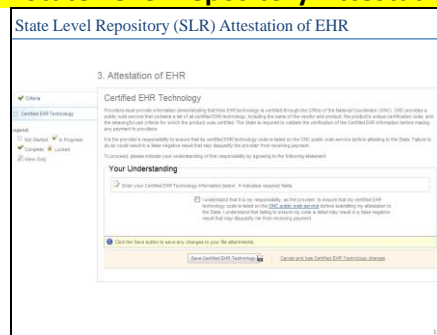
State Level Repository (SLR) Attestation of EHR

3. Attestation of EHR

Criteria

Certified EHR Technology

Legend

Not Started In Progress

Complete Locked

View Only

Certified EHR Technology

Providers must provide information demonstrating that their EHR technology is certified through the Office of the National Coordinator (ONC). ONC provides a public web service that contains a list of all certified EHR technology, including the name of the vendor and product, the product's unique certification code, and the meaningful use criteria for which the product was certified. The State is required to validate the certification of the Certified EHR information before making any payment to providers.

It is the provider's responsibility to ensure that the certified EHR technology code is listed on the ONC public web service before attesting to the State. Failure to do so could result in a false negative result that may disqualify the provider from receiving payment.

To proceed, please indicate your understanding of this responsibility by agreeing to the following statement:

Your Understanding

Enter your Certified EHR Technology information below. * indicates required fields.

I understand that it is my responsibility, as the provider, to ensure that my certified EHR technology code is listed on the ONC public web service before submitting my attestation to the State. I understand that failing to ensure my code is listed may result in a false negative result that may disqualify me from receiving payment.

Click the Save button to save any changes to your file attachments.

Save Certified EHR Technology

Cancel and lose Certified EHR Technology changes

1